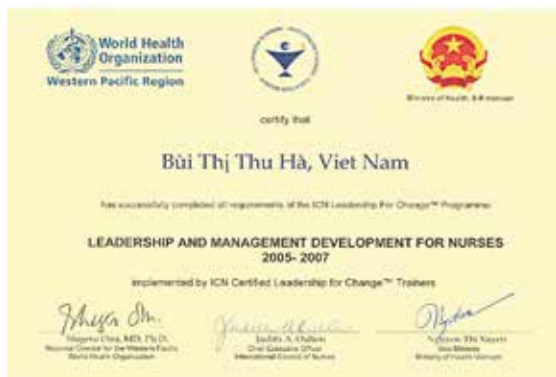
World Health Organization
Western Pacific Region

Ministry of Health, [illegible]

certify that

Bùi Thị Thu Hà, Viet Nam

has successfully completed all requirements of the ICN Leadership For Change™ Programme

LEADERSHIP AND MANAGEMENT DEVELOPMENT FOR NURSES
2005- 2007

implemented by ICN Certified Leadership for Change™ Trainers

Shigeru Omi, MD, Ph.D.
Regional Director for the Western Pacific
World Health Organization

Judith A. Oulton
Chief Executive Officer
International Council of Nurses

Nguyen Thi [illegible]
Vice Minister
Ministry of Health Vietnam